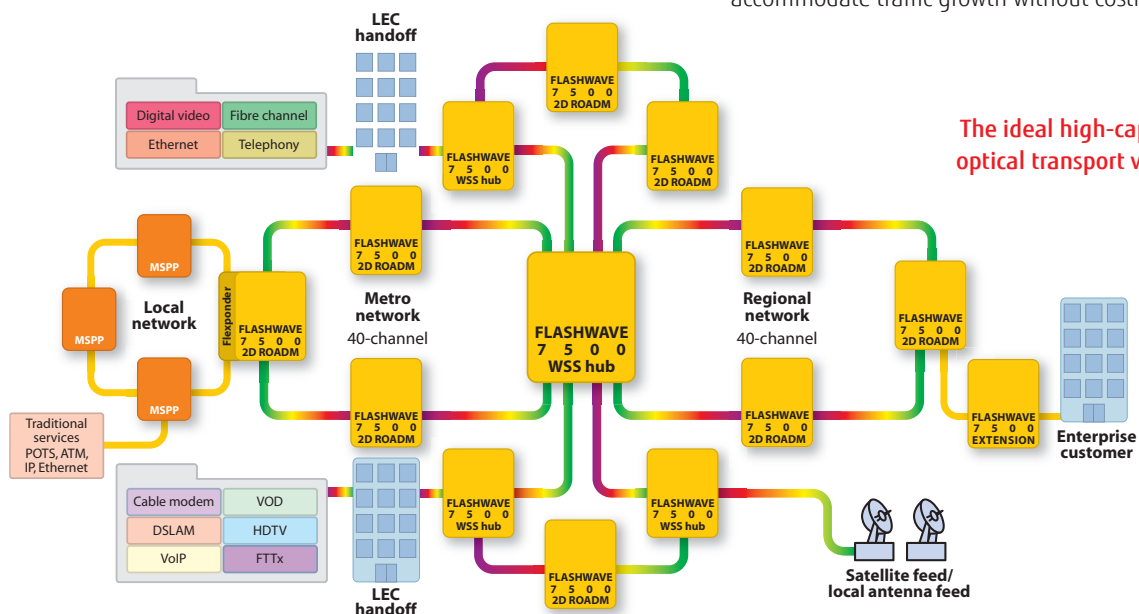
accommodate traffic growth without cost

LEC handoff

Digital video
Fibre channel
Ethernet
Telephony

FLASHWAVE 7 5 0 0 2D ROADM

FLASHWAVE 7 5 0 0 WSS hub

FLASHWAVE 7 5 0 0 2D ROADM

The ideal high-cap
optical transport v

FLASHWAVE 7 5 0 0 2D ROADM

FLASHWAVE 7 5 0 0 2D ROADM

MSPP

Local network

MSPP

Flexponder

FLASHWAVE 7 5 0 0 2D ROADM

Metro network
40-channel

FLASHWAVE 7 5 0 0 WSS hub

Regional network
40-channel

FLASHWAVE 7 5 0 0 2D ROADM

MSPP

FLASHWAVE 7 5 0 0 2D ROADM

FLASHWAVE 7 5 0 0 2D ROADM

FLASHWAVE 7 5 0 0 EXTENSION

Enterprise customer

Traditional services
POTS, ATM, IP, Ethernet

Cable modem
VOD
DSLAM
HDTV
VoIP
FTTx

FLASHWAVE 7 5 0 0 WSS hub

FLASHWAVE 7 5 0 0 WSS hub

FLASHWAVE 7 5 0 0 2D ROADM

LEC handoff

Satellite feed/
local antenna feed